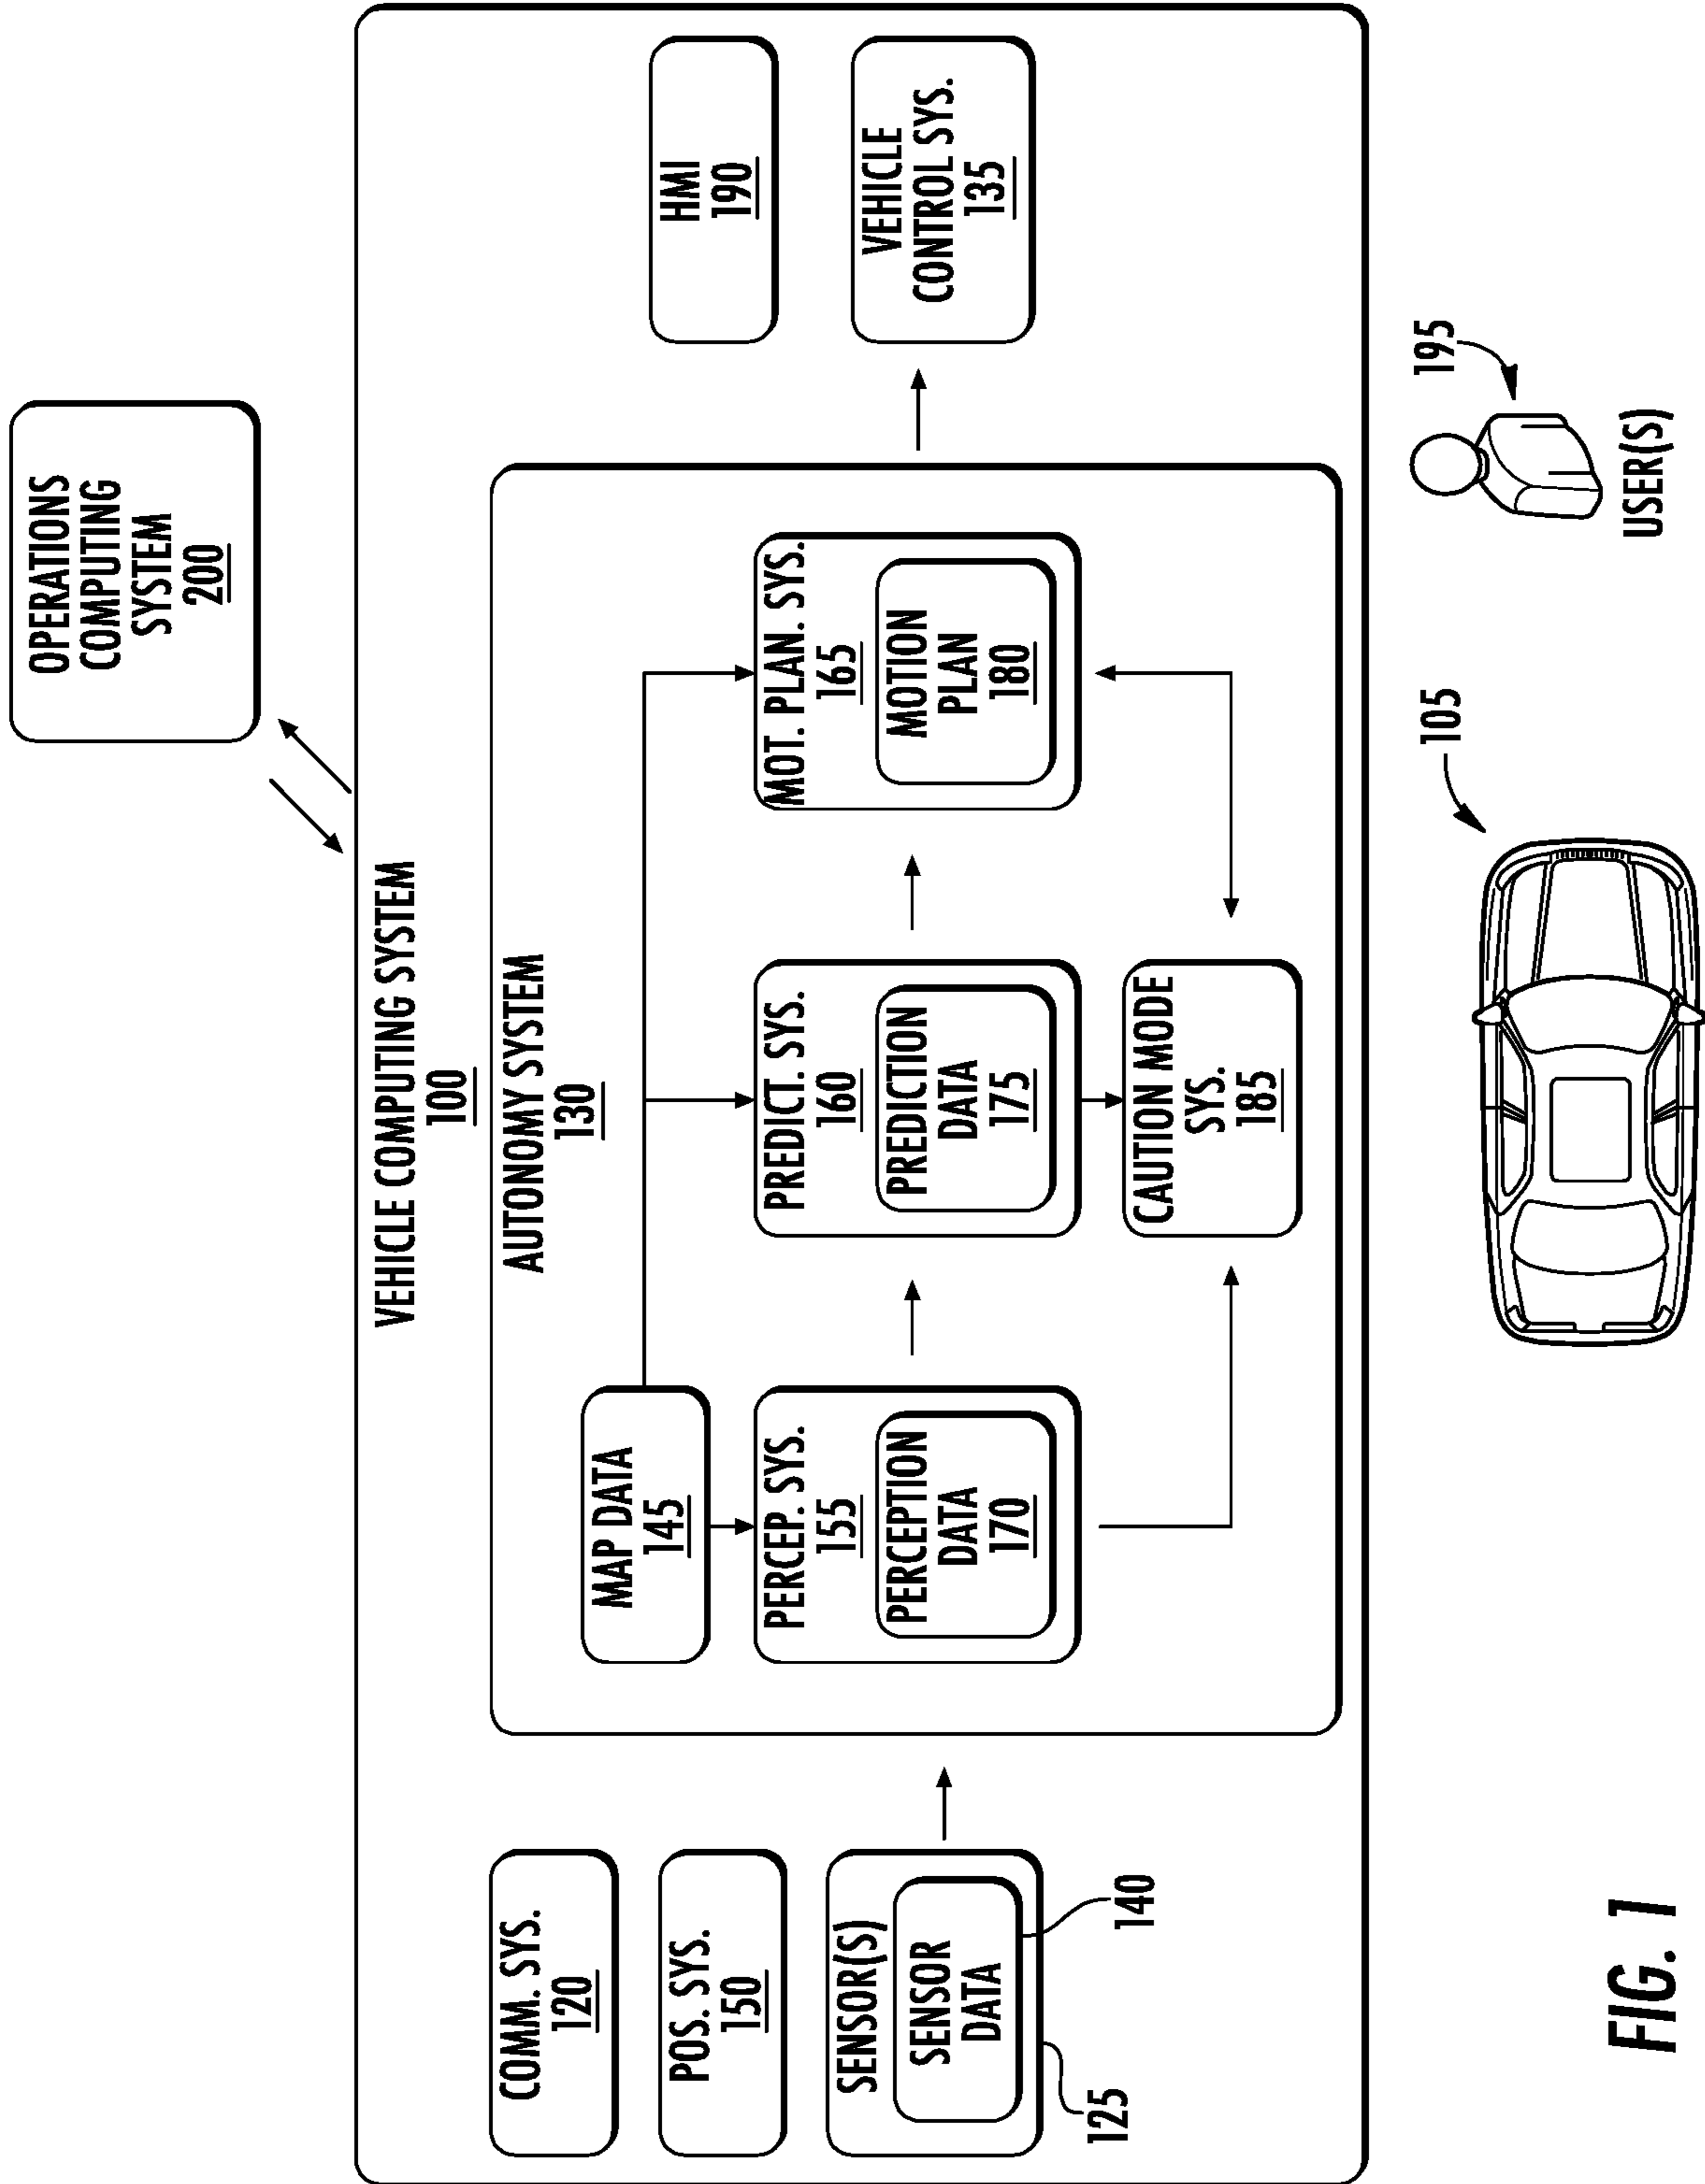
OPERATIONS COMPUTING SYSTEM 200

VEHICLE COMPUTING SYSTEM 100

AUTONOMY SYSTEM 130

HMI 190

VEHICLE CONTROL SYS. 135

MAP DATA 145

PERCEP. SYS. 155

PERCEPTION DATA 170

PREDICT. SYS. 160

PREDICTION DATA 175

MOT. PLAN. SYS. 165

MOTION PLAN 180

CAUTION MODE SYS. 185

COMM. SYS. 120

POS. SYS. 150

SENSOR(S)

SENSOR DATA

140

125

195

USER(S)

105

FIG. 1